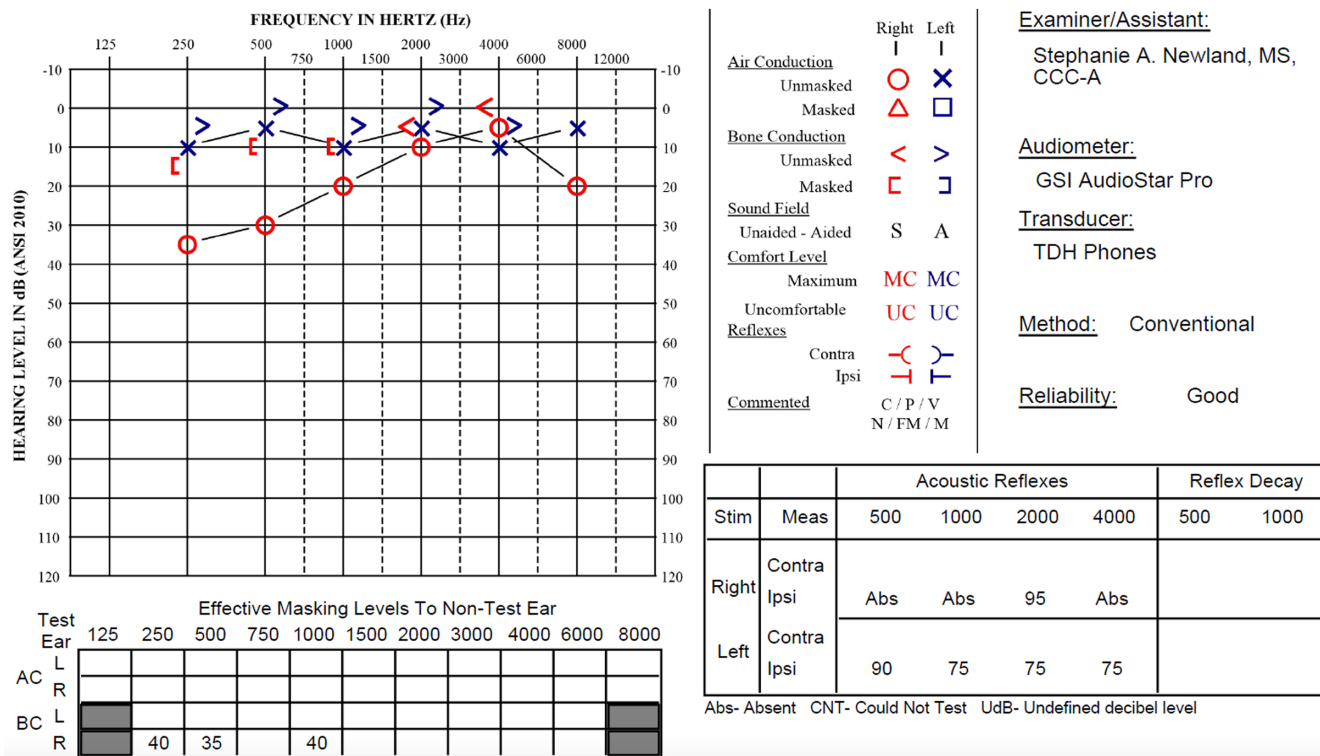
FREQUENCY IN HERTZ (Hz)

125 250 500 750 1000 1500 2000 3000 4000 6000 8000 12000

HEARING LEVEL IN dB (ANSI 2010)

-10 0 10 20 30 40 50 60 70 80 90 100 110 120

| | Right | Left |
|---|---|---|
| Air Conduction | | |
| Unmasked | O | X |
| Masked | △ | □ |
| Bone Conduction | | |
| Unmasked | < | > |
| Masked | [ | ] |
| Sound Field | | |
| Unaided - Aided | S | A |
| Comfort Level | | |
| Maximum | MC | MC |
| Uncomfortable | UC | UC |
| Reflexes | | |
| Contra | | |
| Ipsi | | |
| Commented | C / P / V N / FM / M | |

Examiner/Assistant:
Stephanie A. Newland, MS, CCC-A

Audiometer:
GSI AudioStar Pro

Transducer:
TDH Phones

Method: Conventional

Reliability: Good

Effective Masking Levels To Non-Test Ear

| Test Ear | | 125 | 250 | 500 | 750 | 1000 | 1500 | 2000 | 3000 | 4000 | 6000 | 8000 |
|---|---|---|---|---|---|---|---|---|---|---|---|---|
| AC | L | | | | | | | | | | | |
| | R | | | | | | | | | | | |
| BC | L | | | | | | | | | | | |
| | R | | 40 | 35 | | 40 | | | | | | |

| Stim | Meas | Acoustic Reflexes 500 | 1000 | 2000 | 4000 | Reflex Decay 500 | 1000 |
|---|---|---|---|---|---|---|---|
| Right | Contra | | | | | | |
| | Ipsi | Abs | Abs | 95 | Abs | | |
| Left | Contra | | | | | | |
| | Ipsi | 90 | 75 | 75 | 75 | | |

Abs- Absent CNT- Could Not Test UdB- Undefined decibel level